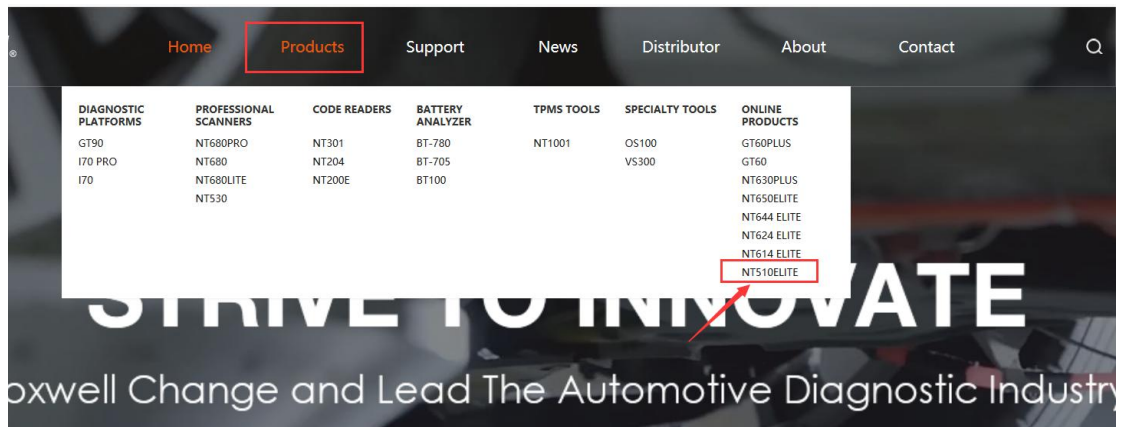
Home Products Support News Distributor About Contact

DIAGNOSTIC PLATFORMS
GT90
I70 PRO
I70

PROFESSIONAL SCANNERS
NT680PRO
NT680
NT680LITE
NT530

CODE READERS
NT301
NT204
NT200E

BATTERY ANALYZER
BT-780
BT-705
BT100

TPMS TOOLS
NT1001

SPECIALTY TOOLS
OS100
VS300

ONLINE PRODUCTS
GT60PLUS
GT60
NT630PLUS
NT650ELITE
NT644 ELITE
NT624 ELITE
NT614 ELITE
NT510ELITE

STRIVE TO INNOVATE

oxwell Change and Lead The Automotive Diagnostic Industr